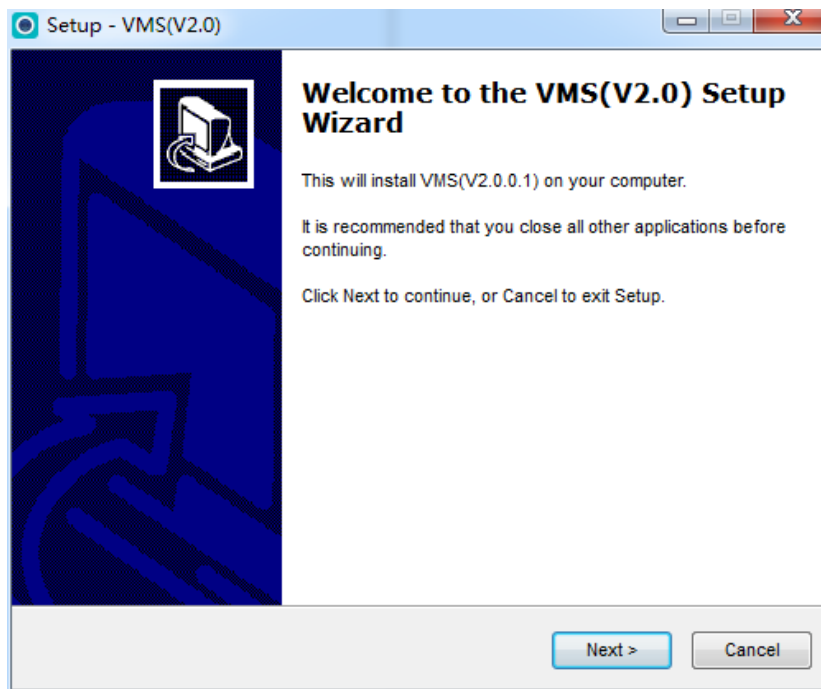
Setup - VMS(V2.0)

Welcome to the VMS(V2.0) Setup Wizard

This will install VMS(V2.0.0.1) on your computer.

It is recommended that you close all other applications before continuing.

Click Next to continue, or Cancel to exit Setup.

Next >
Cancel